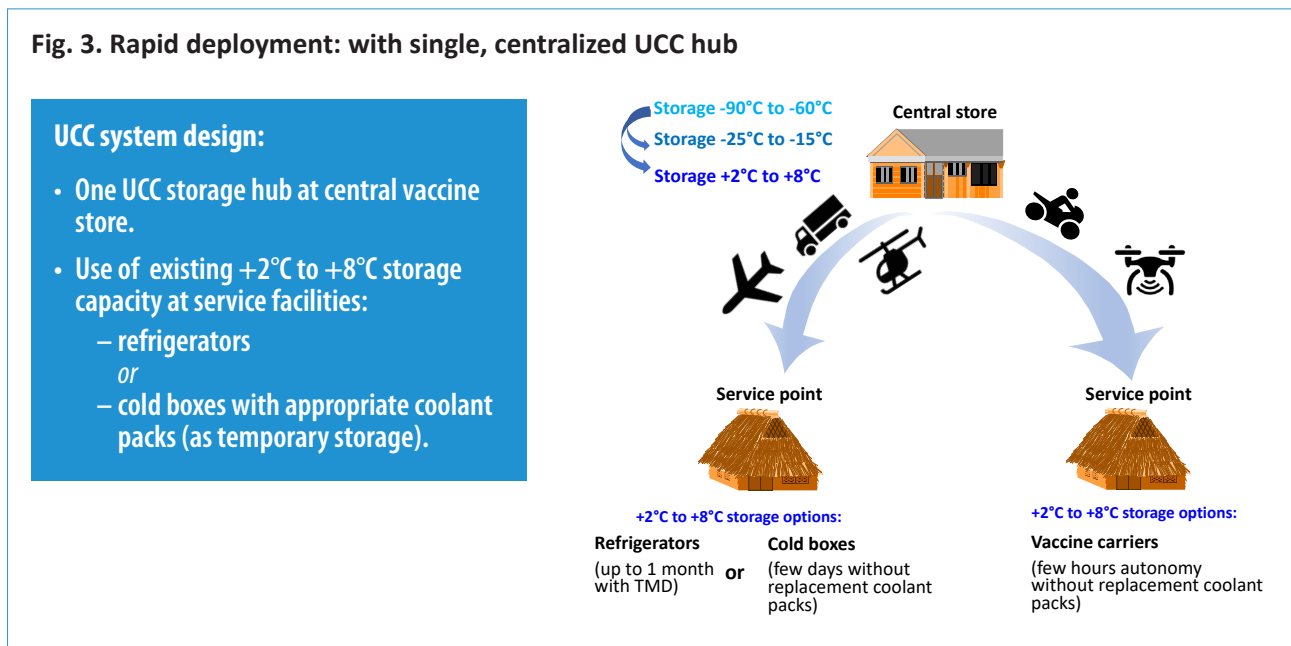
Fig. 3. Rapid deployment: with single, centralized UCC hub

UCC system design:

• One UCC storage hub at central vaccine store.

• Use of existing +2°C to +8°C storage capacity at service facilities:

– refrigerators

or

– cold boxes with appropriate coolant packs (as temporary storage).

Storage -90°C to -60°C

Storage -25°C to -15°C

Storage +2°C to +8°C

Central store

Service point

Service point

+2°C to +8°C storage options:

Refrigerators

(up to 1 month with TMD)

or

Cold boxes

(few days without replacement coolant packs)

+2°C to +8°C storage options:

Vaccine carriers

(few hours autonomy without replacement coolant packs)